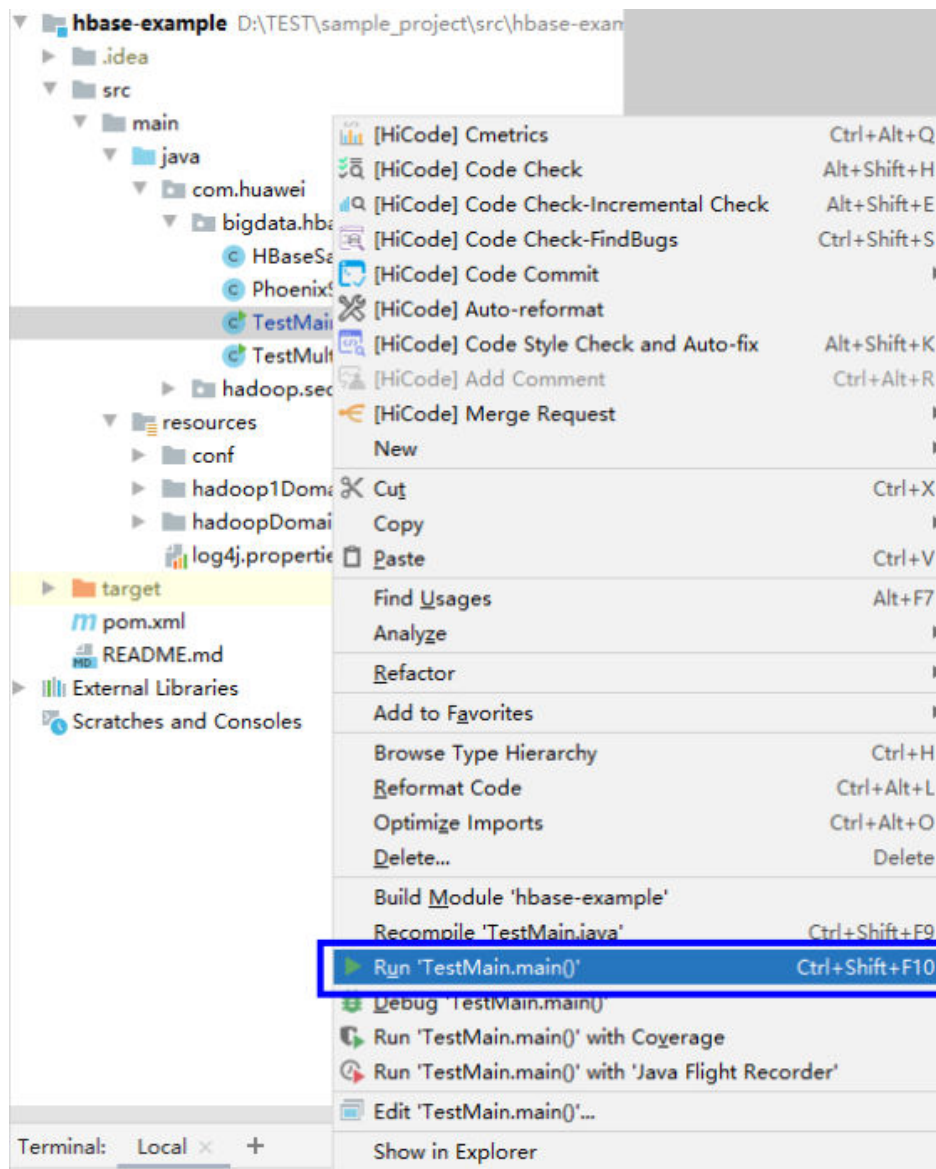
hbase-example D:\TEST\sample_project\src\hbase-exam
.idea
src
main
java
com.huawei
bigdata.hba
HBaseSa
Phoenix
TestMai
TestMult
hadoop.sec
resources
conf
hadoop1Doma
hadoopDomai
log4j.propertie
target
pom.xml
README.md
External Libraries
Scratches and Consoles

[HiCode] Cmetrics Ctrl+Alt+Q
[HiCode] Code Check Alt+Shift+H
[HiCode] Code Check-Incremental Check Alt+Shift+E
[HiCode] Code Check-FindBugs Ctrl+Shift+S
[HiCode] Code Commit
[HiCode] Auto-reformat
[HiCode] Code Style Check and Auto-fix Alt+Shift+K
[HiCode] Add Comment Ctrl+Alt+R
[HiCode] Merge Request
New
Cut Ctrl+X
Copy
Paste Ctrl+V
Find Usages Alt+F7
Analyze
Refactor
Add to Favorites
Browse Type Hierarchy Ctrl+H
Reformat Code Ctrl+Alt+L
Optimize Imports Ctrl+Alt+O
Delete... Delete
Build Module 'hbase-example'
Recompile 'TestMain.java' Ctrl+Shift+F9
Run 'TestMain.main()' Ctrl+Shift+F10
Debug 'TestMain.main()'
Run 'TestMain.main()' with Coverage
Run 'TestMain.main()' with 'Java Flight Recorder'
Edit 'TestMain.main()'...
Show in Explorer

Terminal: Local × +